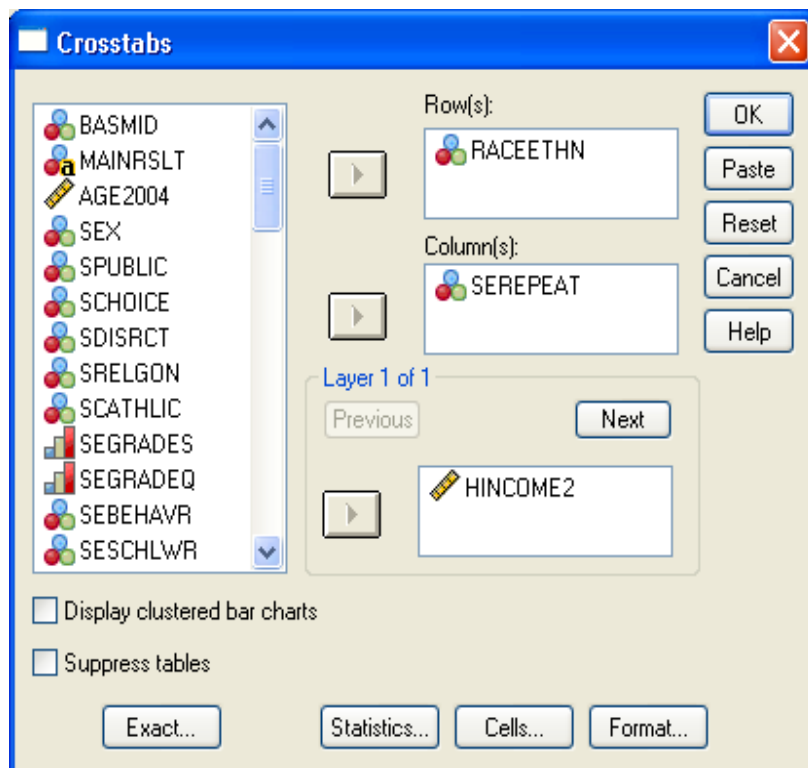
Crosstabs

BASMID
MAINRSLT
AGE2004
SEX
SPUBLIC
SCHOICE
SDISRCT
SRELGON
SCATHLIC
SEGRADES
SEGRADEQ
SEBEHAVR
SESCHLWR

Row(s):
RACEETHN

Column(s):
SEREPEAT

Layer 1 of 1
Previous
Next
HINCOME2

OK
Paste
Reset
Cancel
Help

Display clustered bar charts
Suppress tables

Exact...
Statistics...
Cells...
Format...